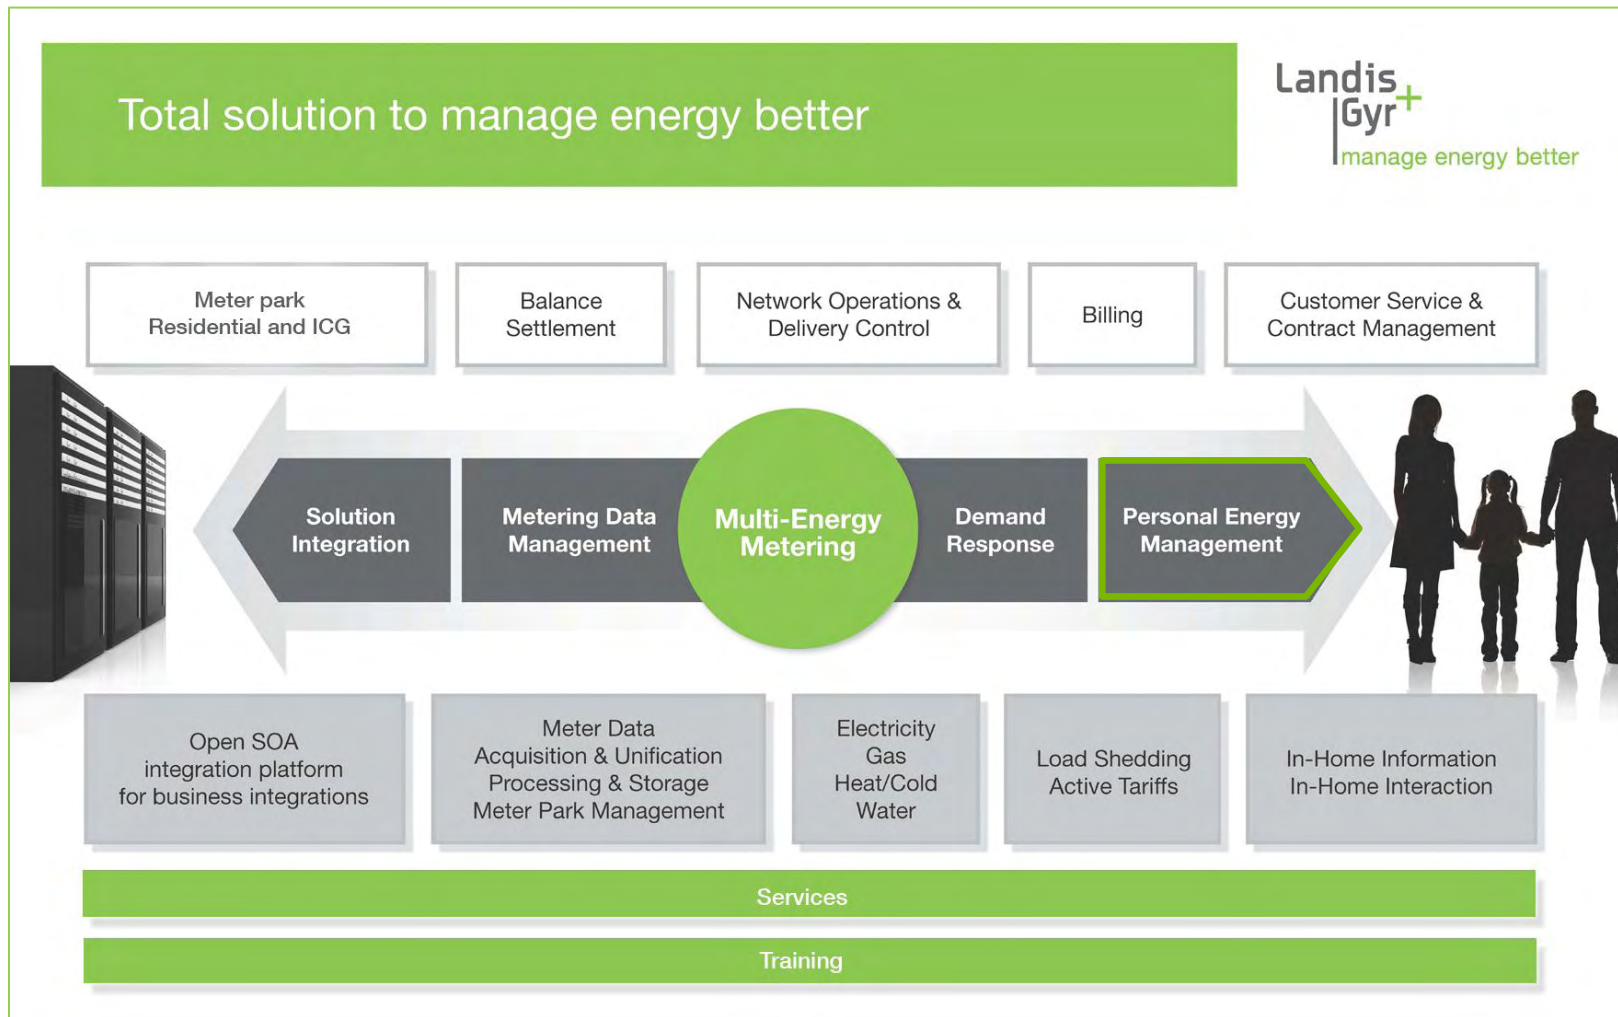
Total solution to manage energy better

Landis+Gyr
manage energy better

Meter park
Residential and ICG

Balance
Settlement

Network Operations &
Delivery Control

Billing

Customer Service &
Contract Management

Solution
Integration

Metering Data
Management

Multi-Energy
Metering

Demand
Response

Personal Energy
Management

Open SOA
integration platform
for business integrations

Meter Data
Acquisition & Unification
Processing & Storage
Meter Park Management

Electricity
Gas
Heat/Cold
Water

Load Shedding
Active Tariffs

In-Home Information
In-Home Interaction

Services

Training